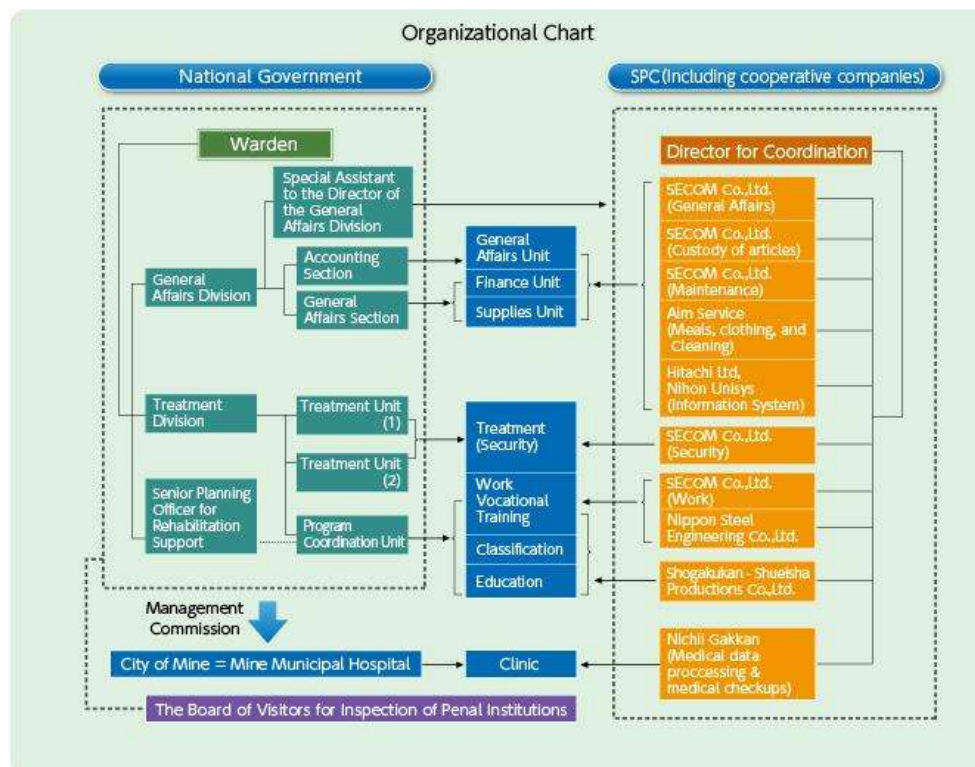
Organizational Chart

National Government

SPC(Including cooperative companies)

Warden

Special Assistant to the Director of the General Affairs Division

General Affairs Division

Accounting Section

General Affairs Section

General Affairs Unit

Finance Unit

Supplies Unit

Treatment Division

Treatment Unit (1)

Treatment Unit (2)

Senior Planning Officer for Rehabilitation Support

Program Coordination Unit

Treatment (Security)

Work Vocational Training

Classification

Education

Director for Coordination

SECOM Co.,Ltd. (General Affairs)

SECOM Co.,Ltd. (Custody of articles)

SECOM Co.,Ltd. (Maintenance)

Aim Service (Meals, clothing, and Cleaning)

Hitachi Ltd, Nihon Unisys (Information System)

SECOM Co.,Ltd. (Security)

SECOM Co.,Ltd. (Work)

Nippon Steel Engineering Co.,Ltd.

Shogakukan - Shueisha Productions Co.,Ltd.

Management Commission

City of Mine = Mine Municipal Hospital

Clinic

Nichii Gakkan (Medical data proccessing & medical checkups)

The Board of Visitors for Inspection of Penal Institutions